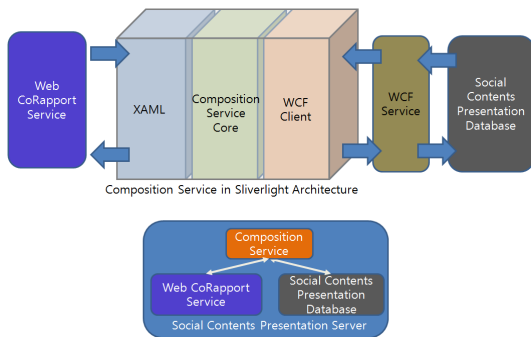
Web CoRapport Service

XAML

Composition Service Core

WCF Client

WCF Service

Social Contents Presentation Database

Composition Service in Sliverlight Architecture

Composition Service

Web CoRapport Service

Social Contents Presentation Database

Social Contents Presentation Server